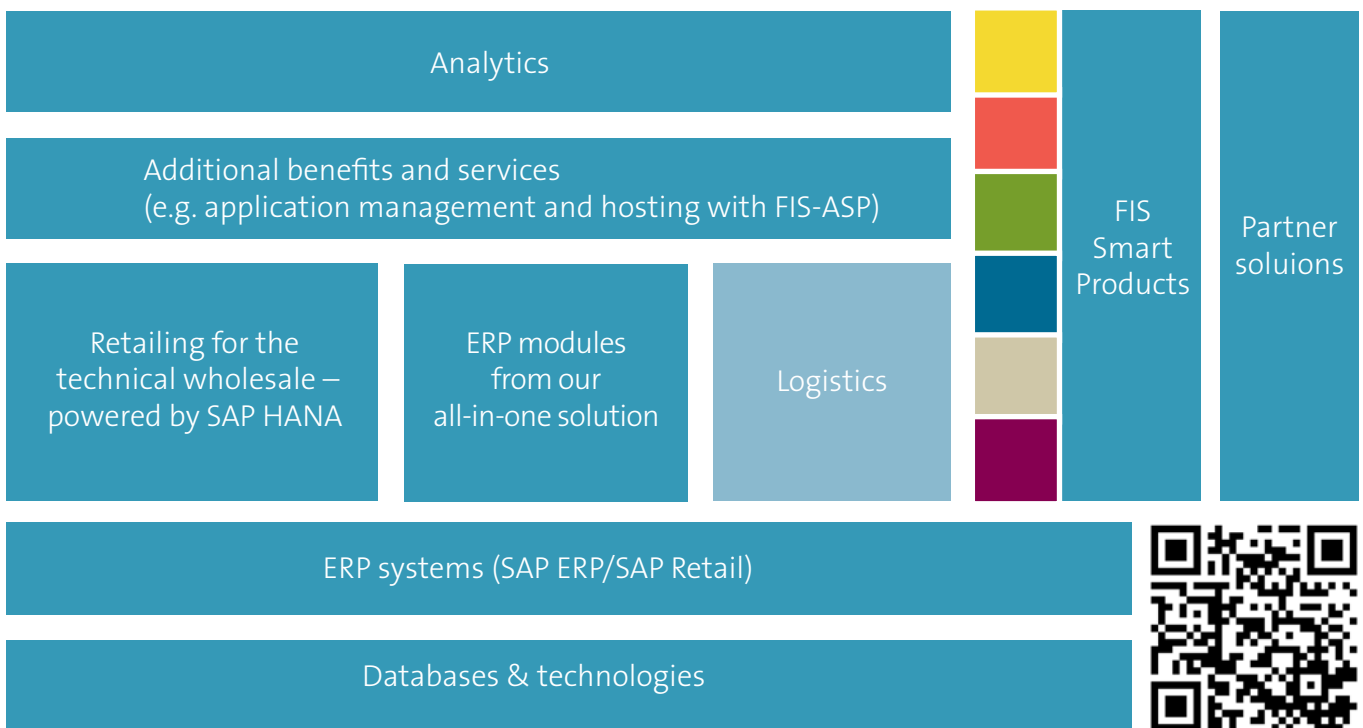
Analytics

Additional benefits and services (e.g. application management and hosting with FIS-ASP)

Retailing for the technical wholesale – powered by SAP HANA

ERP modules from our all-in-one solution

Logistics

FIS Smart Products

Partner soluions

ERP systems (SAP ERP/SAP Retail)

Databases & technologies